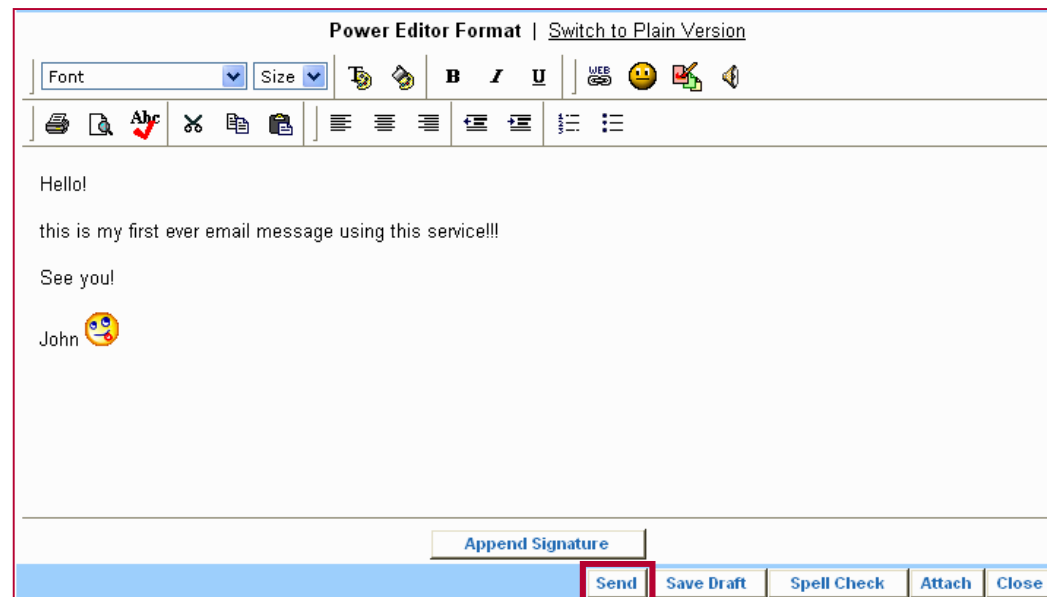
Power Editor Format | Switch to Plain Version

Font Size B I U WEB Abc

Hello!

this is my first ever email message using this service!!!

See you!

John

Append Signature

Send Save Draft Spell Check Attach Close